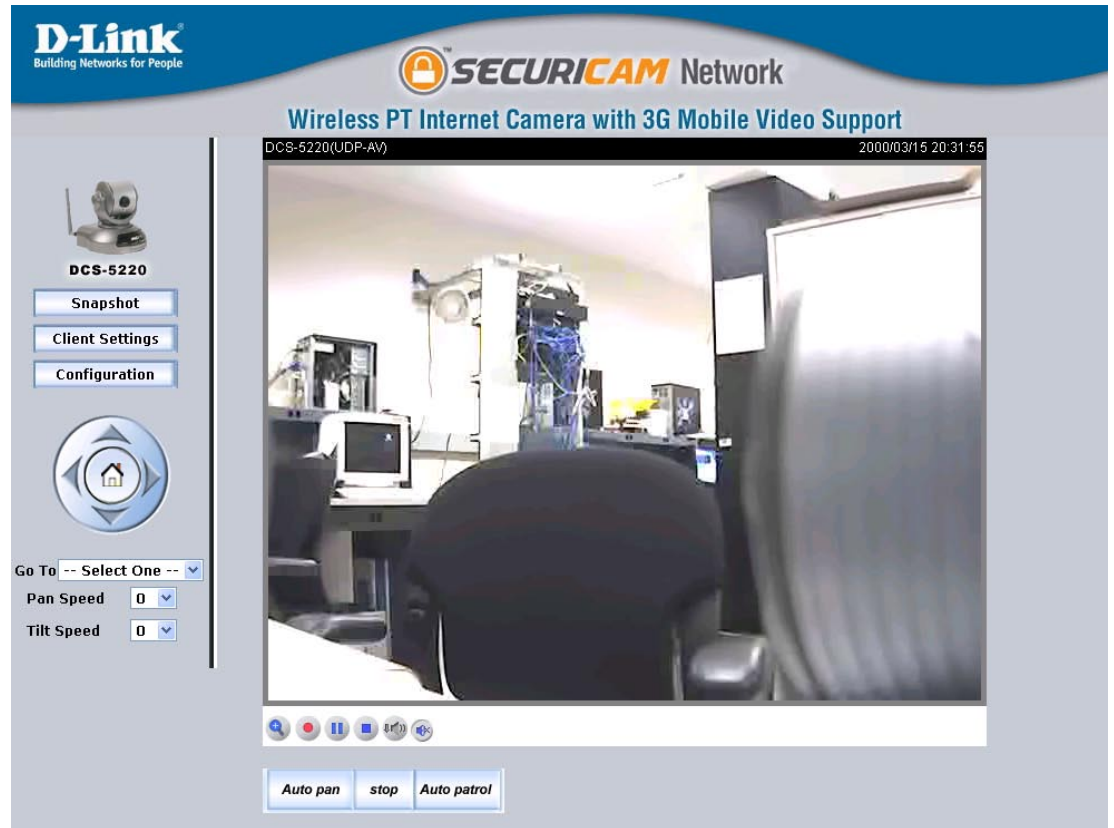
D-Link
Building Networks for People

SECURICAM Network

Wireless PT Internet Camera with 3G Mobile Video Support

DCS-5220(UDP-AV) 2000/03/15 20:31:55

DCS-5220

Snapshot

Client Settings

Configuration

Go To -- Select One --

Pan Speed 0

Tilt Speed 0

Auto pan

stop

Auto patrol